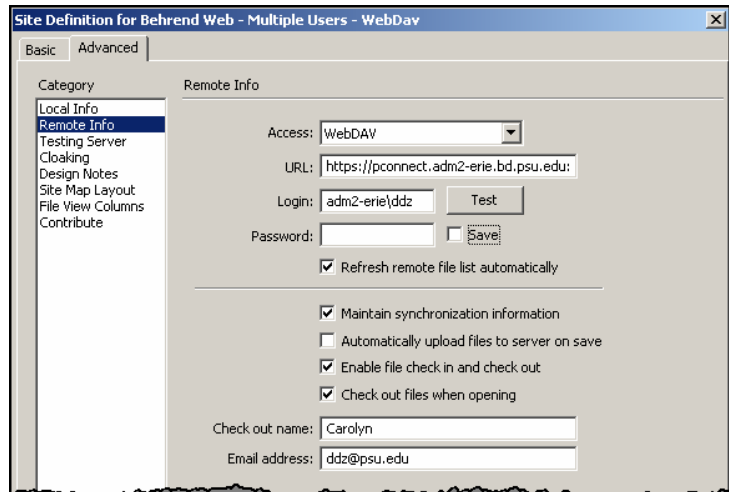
Site Definition for Behrend Web - Multiple Users - WebDav

Basic

Advanced

Category

Local Info
Remote Info
Testing Server
Cloaking
Design Notes
Site Map Layout
File View Columns
Contribute

Remote Info

Access: WebDAV

URL: https://pconnect.adm2-erie.bd.psu.edu:

Login: adm2-erie\ddz

Test

Password:

Save

Refresh remote file list automatically

Maintain synchronization information

Automatically upload files to server on save

Enable file check in and check out

Check out files when opening

Check out name: Carolyn

Email address: ddz@psu.edu